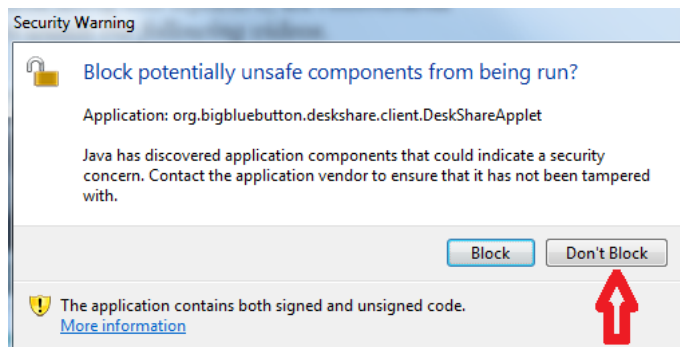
Security Warning

Block potentially unsafe components from being run?

Application: org.bigbluebutton.deskshare.client.DeskShareApplet

Java has discovered application components that could indicate a security concern. Contact the application vendor to ensure that it has not been tampered with.

Block

Don't Block

The application contains both signed and unsigned code.
More information